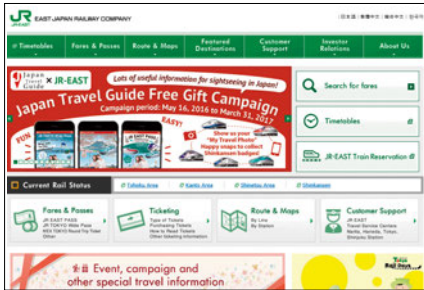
JR JR EAST EAST JAPAN RAILWAY COMPANY

| 日本語 | 簡体中文 | 繁体中文 | 한국어

Timetables
Fares & Passes
Route & Maps
Featured Destinations
Customer Support
Investor Relations
About Us

Japan Travel Guide × JR-EAST
Lots of useful information for sightseeing in Japan!
Japan Travel Guide Free Gift Campaign
Campaign period: May 16, 2016 to March 31, 2017
EASY!
FUN
Show us your "My Travel Photo" Happy snaps to collect Shinkansen badges!

Search for fares
Timetables
JR-EAST Train Reservation

Current Rail Status
Tohoku Area
Kanto Area
Shinetsu Area
Shinkansen

Fares & Passes
JR EAST PASS
JR TOKYO Wide Pass
NEX TOKYO Round Trip Ticket
Others

Ticketing
Type of Tickets
Purchasing Tickets
How to Read Tickets
Other ticketing information

Route & Maps
By Line
By Station

Customer Support
JR EAST Travel Service Centers
Narita, Haneda, Tokyo, Shinjuku Station

Event, campaign and other special travel information